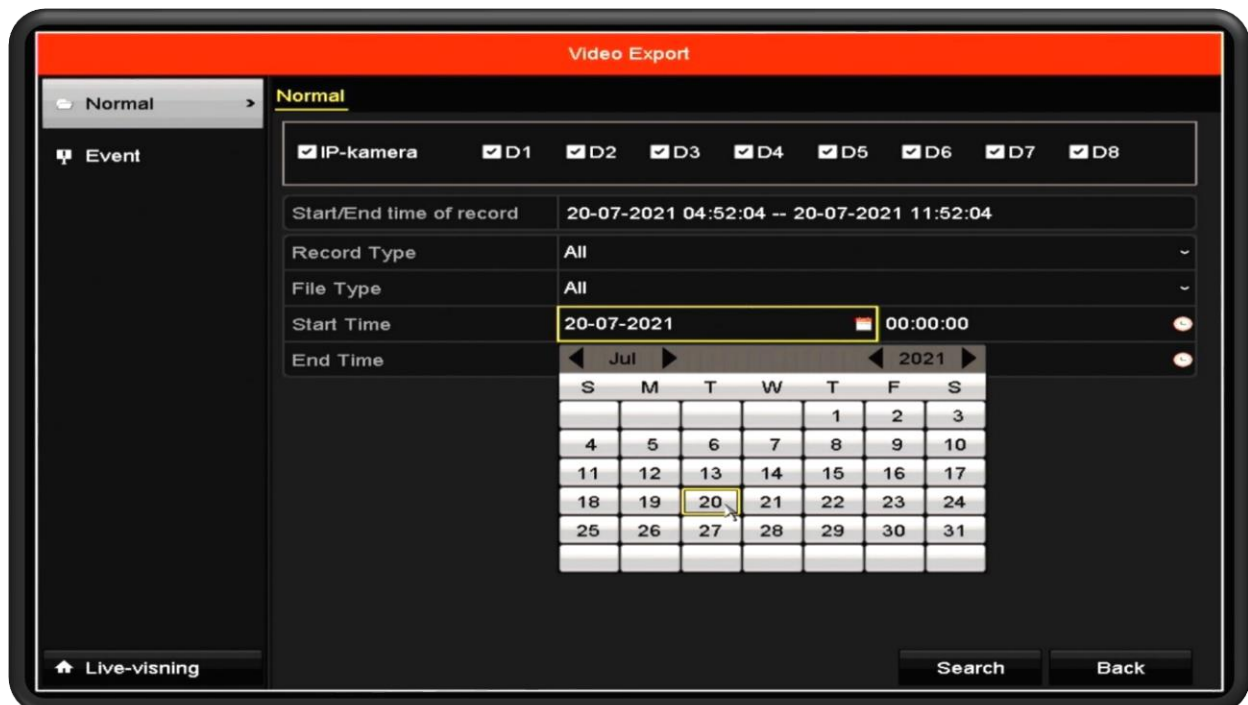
Video Export

Normal >

Event

Normal

IP-kamera D1 D2 D3 D4 D5 D6 D7 D8

Start/End time of record 20-07-2021 04:52:04 -- 20-07-2021 11:52:04

Record Type All

File Type All

Start Time 20-07-2021 00:00:00

End Time

Jul 2021

| S | M | T | W | T | F | S |
|---|---|---|---|---|---|---|
| | | | | 1 | 2 | 3 |
| 4 | 5 | 6 | 7 | 8 | 9 | 10 |
| 11 | 12 | 13 | 14 | 15 | 16 | 17 |
| 18 | 19 | 20 | 21 | 22 | 23 | 24 |
| 25 | 26 | 27 | 28 | 29 | 30 | 31 |

Live-visning

Search

Back